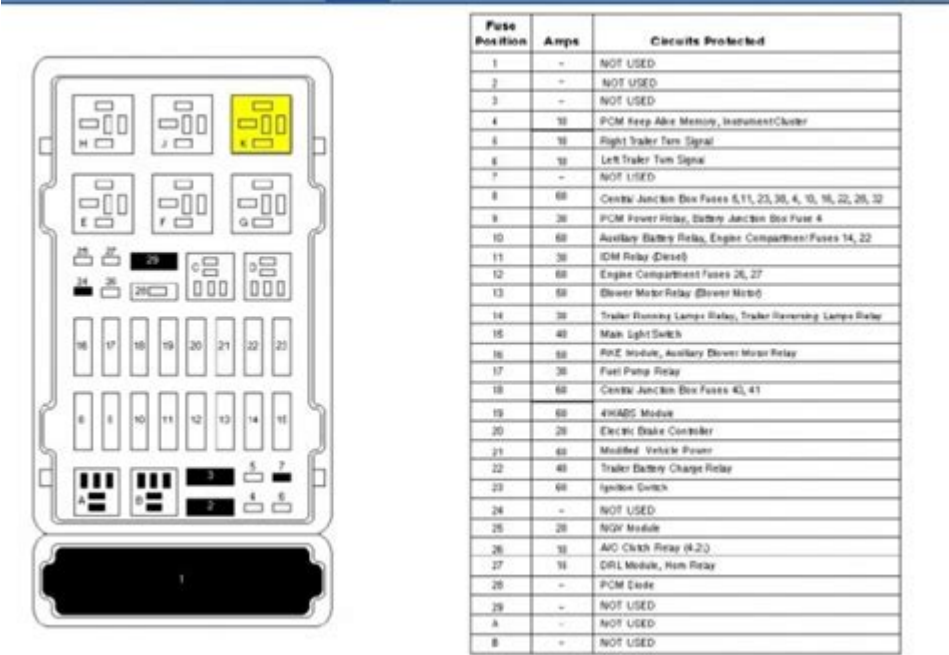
H
J
K
E
F
G
26
27
29
C
D
24
25
28
16
17
18
19
20
21
22
23
8
9
10
11
12
13
14
15
A
B
3
5
7
2
4
6
1

| Fuse Position | Amps | Circuits Protected |
|---|---|---|
| 1 | - | NOT USED |
| 2 | - | NOT USED |
| 3 | - | NOT USED |
| 4 | 10 | PCM Keep Alive Memory, Instrument Cluster |
| 5 | 10 | Right Trailer Turn Signal |
| 6 | 10 | Left Trailer Turn Signal |
| 7 | - | NOT USED |
| 8 | 60 | Central Junction Box Fuses 6,11, 23, 38, 4, 10, 16, 22, 26, 32 |
| 9 | 30 | PCM Power Relay, Battery Junction Box Fuse 4 |
| 10 | 60 | Auxiliary Battery Relay, Engine Compartment Fuses 14, 22 |
| 11 | 30 | IDM Relay (Diesel) |
| 12 | 60 | Engine Compartment Fuses 26, 27 |
| 13 | 50 | Blower Motor Relay (Blower Motor) |
| 14 | 30 | Trailer Running Lamps Relay, Trailer Reversing Lamps Relay |
| 15 | 40 | Main Light Switch |
| 16 | 50 | RKE Module, Auxiliary Blower Motor Relay |
| 17 | 30 | Fuel Pump Relay |
| 18 | 60 | Central Junction Box Fuses 40, 41 |
| 19 | 60 | 4WABS Module |
| 20 | 20 | Electric Brake Controller |
| 21 | 60 | Modified Vehicle Power |
| 22 | 40 | Trailer Battery Charge Relay |
| 23 | 60 | Ignition Switch |
| 24 | - | NOT USED |
| 25 | 20 | NGV Module |
| 26 | 10 | A/C Clutch Relay (4.2L) |
| 27 | 15 | DRL Module, Horn Relay |
| 28 | - | PCM Diode |
| 29 | - | NOT USED |
| A | - | NOT USED |
| B | - | NOT USED |